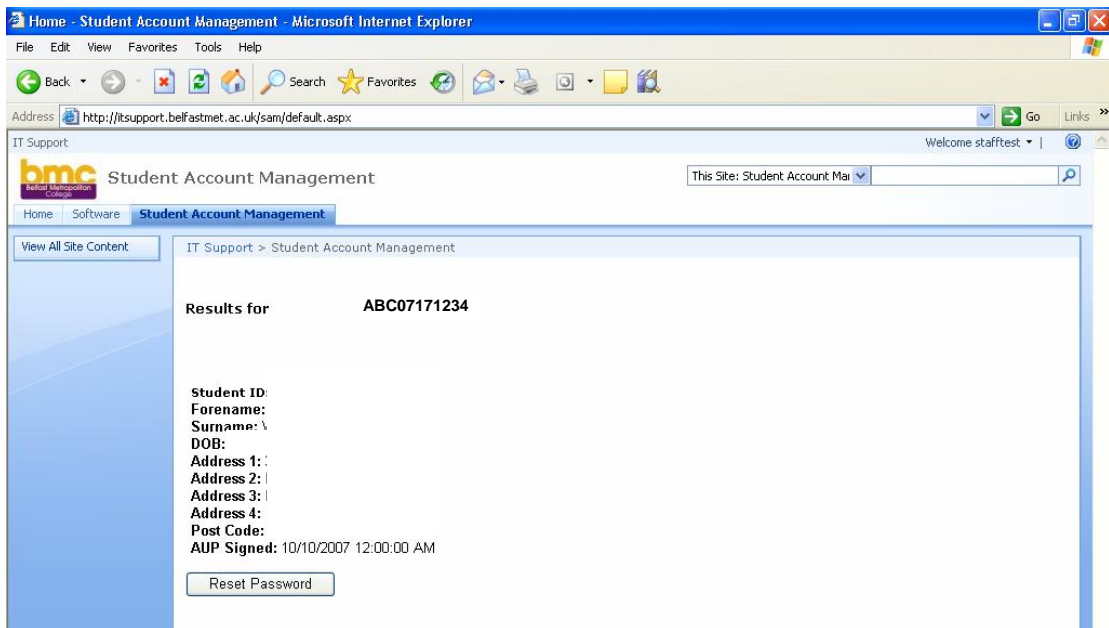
Home - Student Account Management - Microsoft Internet Explorer

File Edit View Favorites Tools Help

Back Search Favorites

Address http://itsupport.belfastmet.ac.uk/sam/default.aspx Go Links

IT Support

Welcome stafftest

bmc Belfast Metropolitan College

Student Account Management

This Site: Student Account Mai

Home Software Student Account Management

View All Site Content

IT Support > Student Account Management

Results for ABC07171234

Student ID:
Forename:
Surname: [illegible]
DOB:
Address 1: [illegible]
Address 2: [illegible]
Address 3: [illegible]
Address 4:
Post Code:
AUP Signed: 10/10/2007 12:00:00 AM

Reset Password